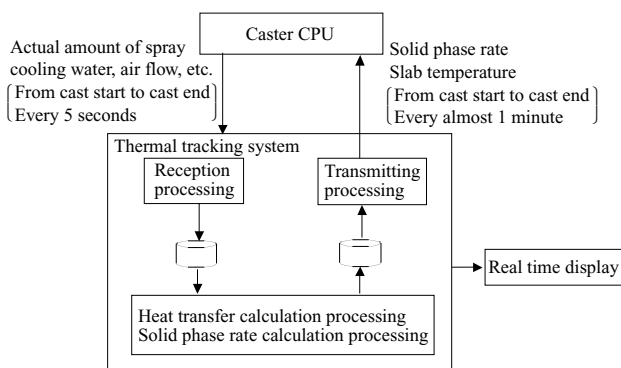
Caster CPU

Actual amount of spray cooling water, air flow, etc.
From cast start to cast end
Every 5 seconds

Solid phase rate
Slab temperature
From cast start to cast end
Every almost 1 minute

Thermal tracking system

Reception processing

Transmitting processing

Real time display

Heat transfer calculation processing
Solid phase rate calculation processing